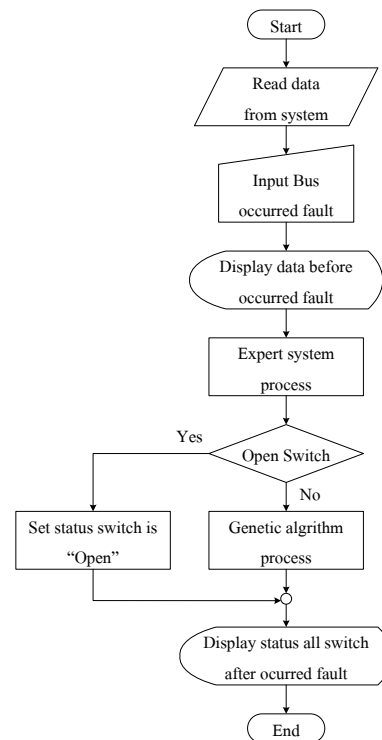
Start

Read data from system

Input Bus occurred fault

Display data before occurred fault

Expert system process

Open Switch

Yes

No

Set status switch is "Open"

Genetic algrithm process

Display status all switch after ocurred fault

End